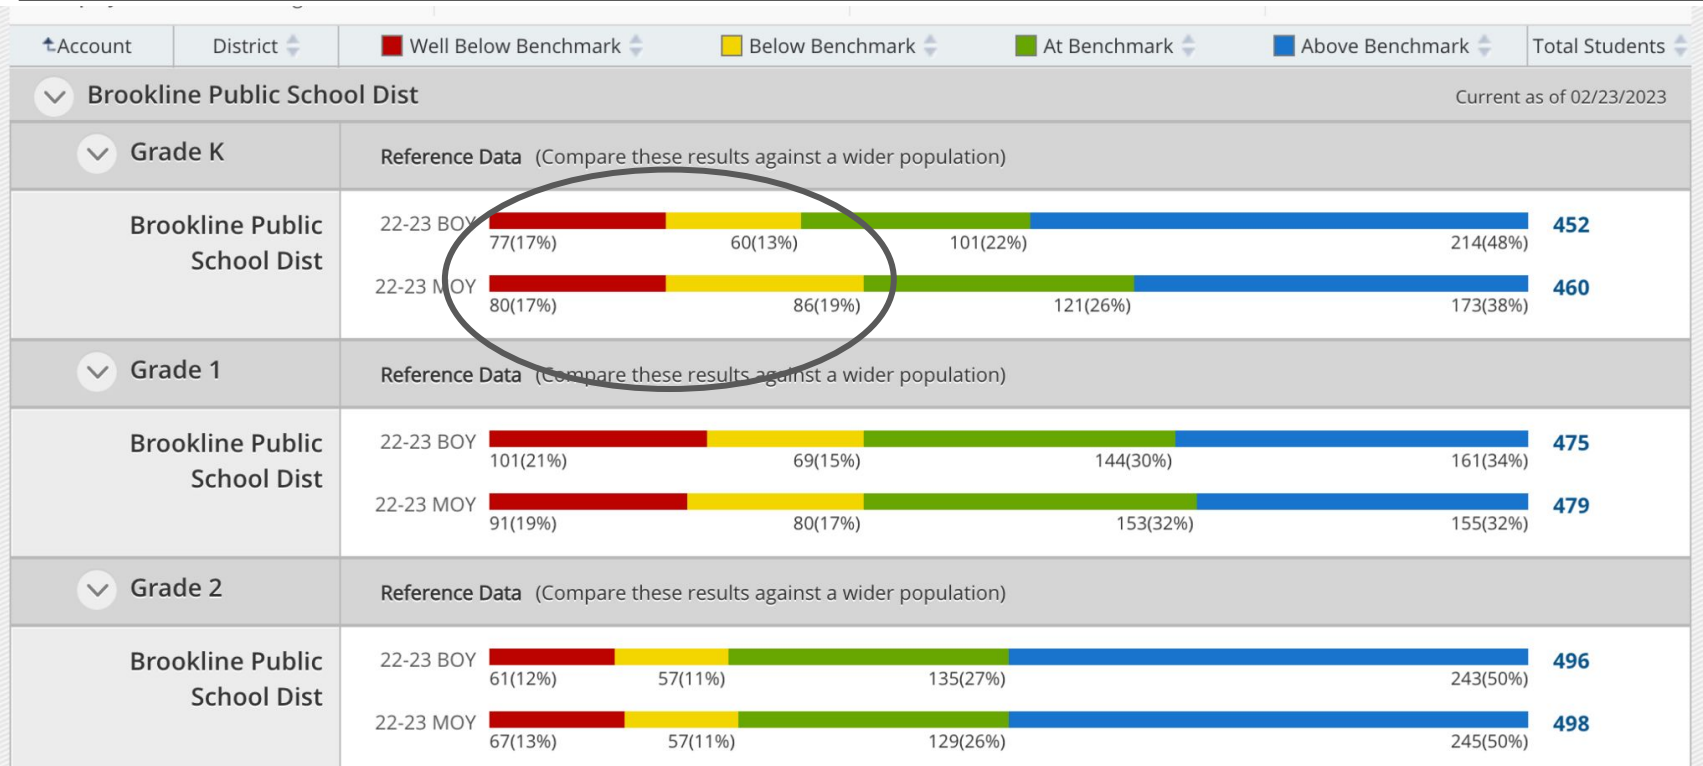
| Account | District | Well Below Benchmark | Below Benchmark | At Benchmark | Above Benchmark | Total Students |
|---|---|---|---|---|---|---|

Brookline Public School Dist

Current as of 02/23/2023

Grade K

Reference Data (Compare these results against a wider population)

Brookline Public School Dist

22-23 BOY 77(17%) 60(13%) 101(22%) 214(48%) 452

22-23 MOY 80(17%) 86(19%) 121(26%) 173(38%) 460

Grade 1

Reference Data (Compare these results against a wider population)

Brookline Public School Dist

22-23 BOY 101(21%) 69(15%) 144(30%) 161(34%) 475

22-23 MOY 91(19%) 80(17%) 153(32%) 155(32%) 479

Grade 2

Reference Data (Compare these results against a wider population)

Brookline Public School Dist

22-23 BOY 61(12%) 57(11%) 135(27%) 243(50%) 496

22-23 MOY 67(13%) 57(11%) 129(26%) 245(50%) 498